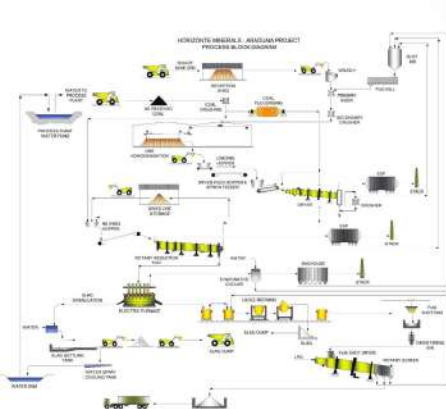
HORIZONTE MINERALS - ARAGUAIA PROJECT
PROCESS BLOCK DIAGRAM

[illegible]
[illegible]
PROCESS POND
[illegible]
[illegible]
COAL
COAL CRUSHING
COAL PULVERISING
PRIMARY SIZER
SECONDARY CRUSHER
DRYER
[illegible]
ROTARY REDUCTION KILN
ELECTRIC FURNACE
SLAG GRANULATION
WATER
SLAG SETTLING TANK
WATER SPRAY COOLING TANK
WATER DAM
BAGHOUSE
STACK
SLAG DUMP
LADLE REFINING
SLAG
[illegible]
STACK
STACK